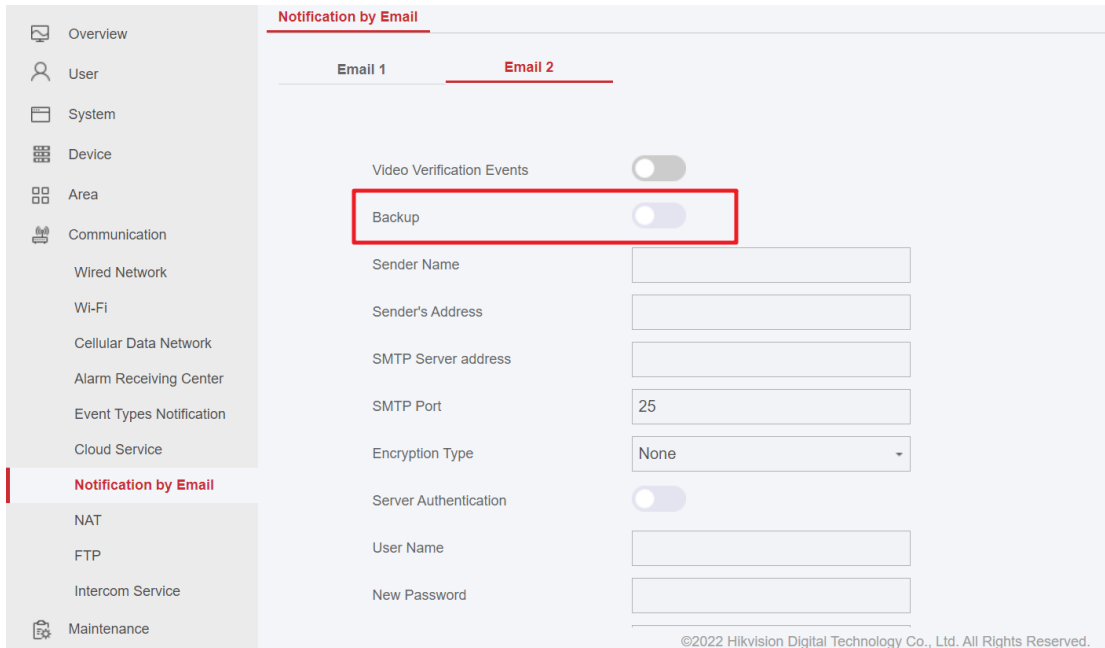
Overview
User
System
Device
Area
Communication
Wired Network
Wi-Fi
Cellular Data Network
Alarm Receiving Center
Event Types Notification
Cloud Service
Notification by Email
NAT
FTP
Intercom Service
Maintenance

Notification by Email

Email 1
Email 2

Video Verification Events
Backup
Sender Name
Sender's Address
SMTP Server address
SMTP Port 25
Encryption Type None
Server Authentication
User Name
New Password

©2022 Hikvision Digital Technology Co., Ltd. All Rights Reserved.